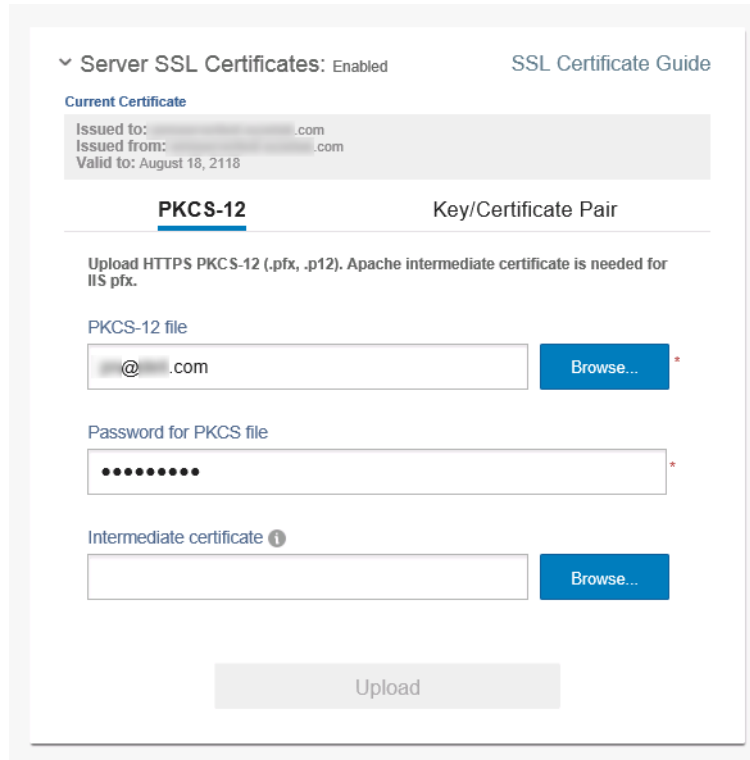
Server SSL Certificates: Enabled

SSL Certificate Guide

Current Certificate

Issued to: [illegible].com
Issued from: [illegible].com
Valid to: August 18, 2118

PKCS-12

Key/Certificate Pair

Upload HTTPS PKCS-12 (.pfx, .p12). Apache intermediate certificate is needed for IIS pfx.

PKCS-12 file

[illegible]@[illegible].com

Browse...

*

Password for PKCS file

•••••••••

*

Intermediate certificate

Browse...

Upload